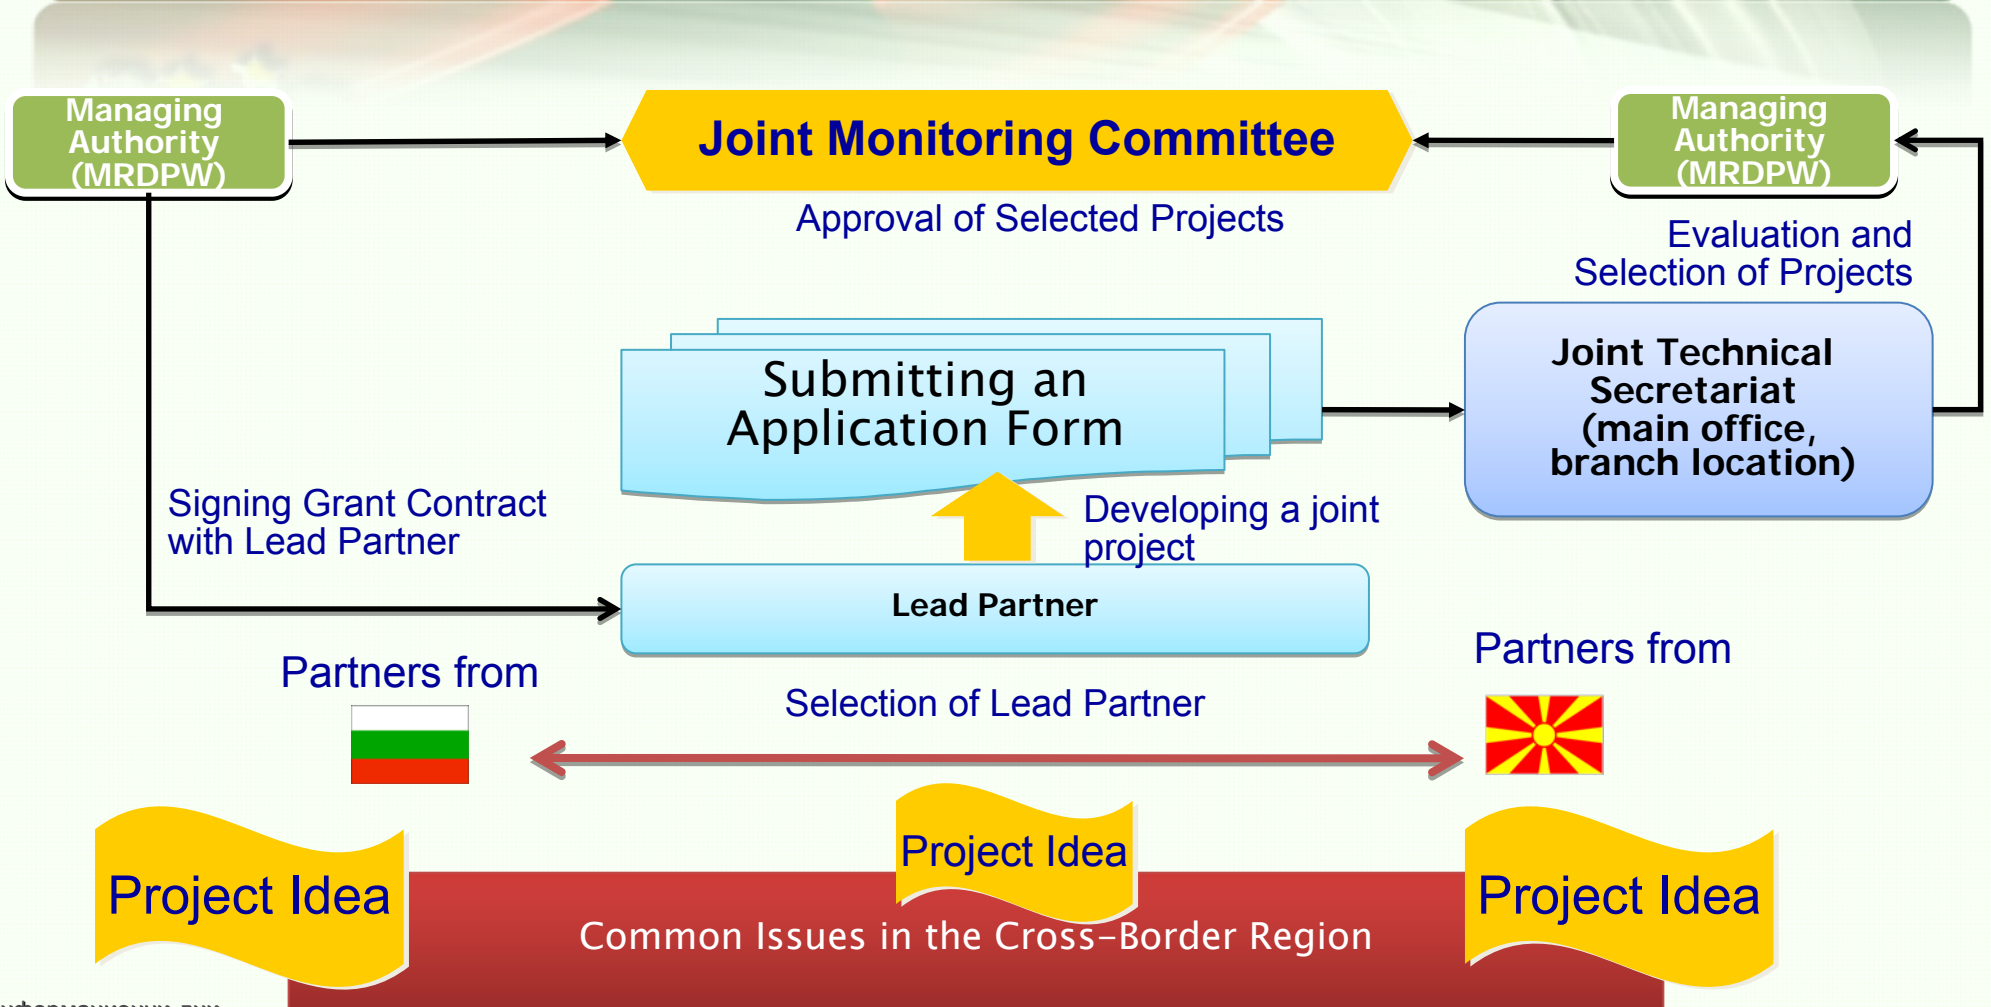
Managing Authority (MRDPW)

Joint Monitoring Committee

Managing Authority (MRDPW)

Approval of Selected Projects

Evaluation and Selection of Projects

Submitting an Application Form

Joint Technical Secretariat (main office, branch location)

Signing Grant Contract with Lead Partner

Developing a joint project

Lead Partner

Partners from

Partners from

Selection of Lead Partner

Project Idea

Project Idea

Project Idea

Common Issues in the Cross-Border Region